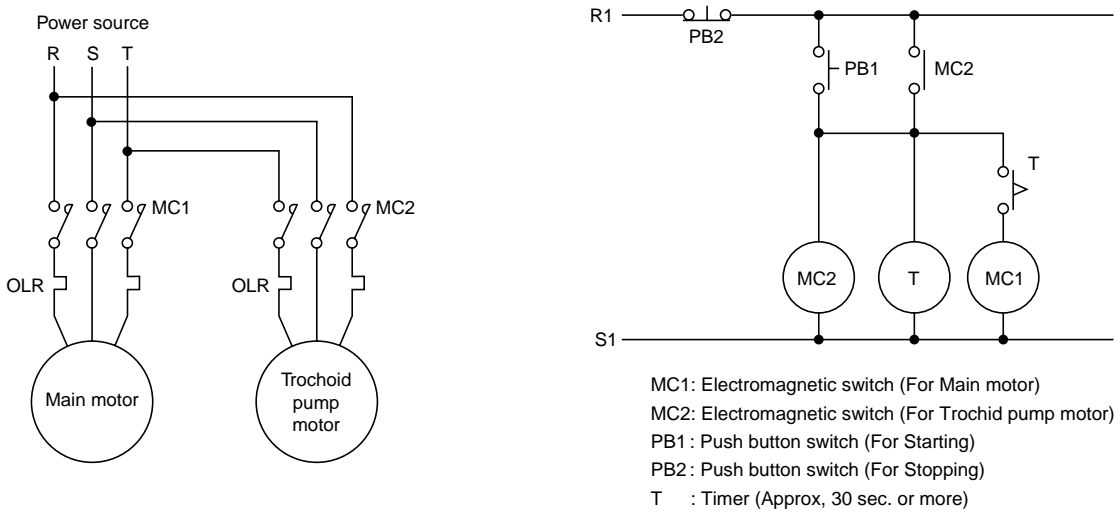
Power source

R S T

MC1

MC2

OLR

OLR

Main motor

Trochoid pump motor

R1

PB2

PB1

MC2

T

MC2

T

MC1

S1

MC1: Electromagnetic switch (For Main motor)
MC2: Electromagnetic switch (For Trochid pump motor)
PB1 : Push button switch (For Starting)
PB2 : Push button switch (For Stopping)
T : Timer (Approx, 30 sec. or more)